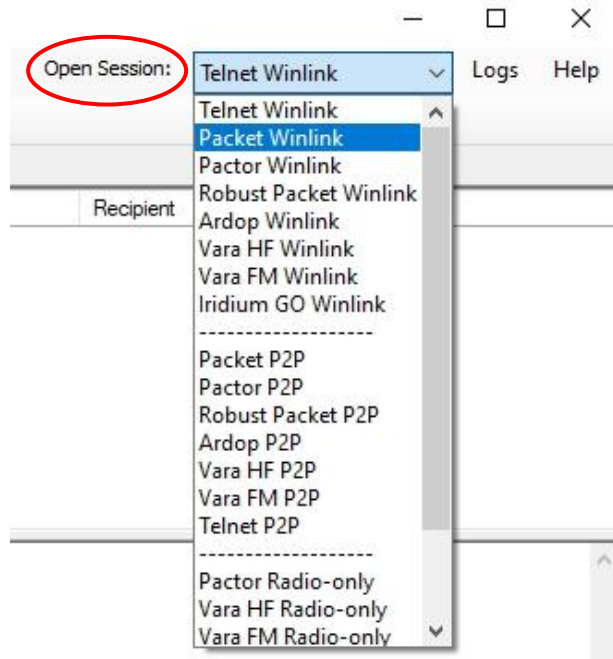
Open Session: Telnet Winlink Logs Help

Recipient

Telnet Winlink
Packet Winlink
Pactor Winlink
Robust Packet Winlink
Ardop Winlink
Vara HF Winlink
Vara FM Winlink
Iridium GO Winlink
--------------------
Packet P2P
Pactor P2P
Robust Packet P2P
Ardop P2P
Vara HF P2P
Vara FM P2P
Telnet P2P
--------------------
Pactor Radio-only
Vara HF Radio-only
Vara FM Radio-only